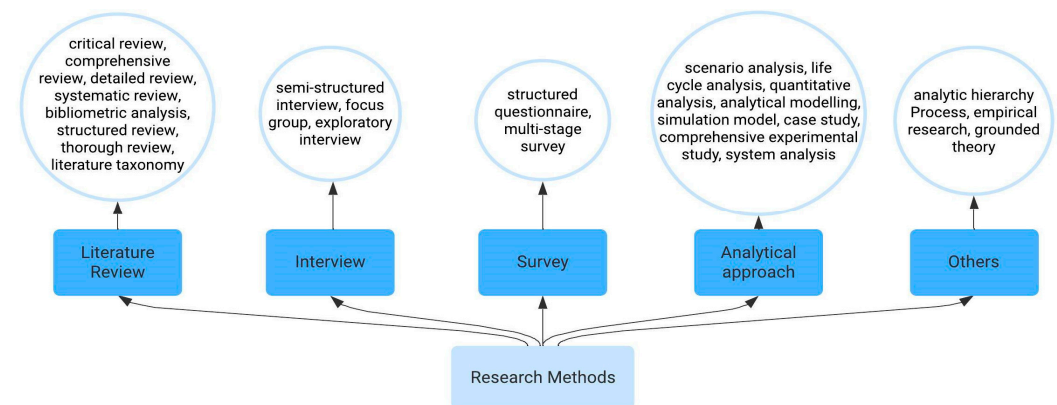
critical review, comprehensive review, detailed review, systematic review, bibliometric analysis, structured review, thorough review, literature taxonomy

semi-structured interview, focus group, exploratory interview

structured questionnaire, multi-stage survey

scenario analysis, life cycle analysis, quantitative analysis, analytical modelling, simulation model, case study, comprehensive experimental study, system analysis

analytic hierarchy Process, empirical research, grounded theory

Literature Review

Interview

Survey

Analytical approach

Others

Research Methods